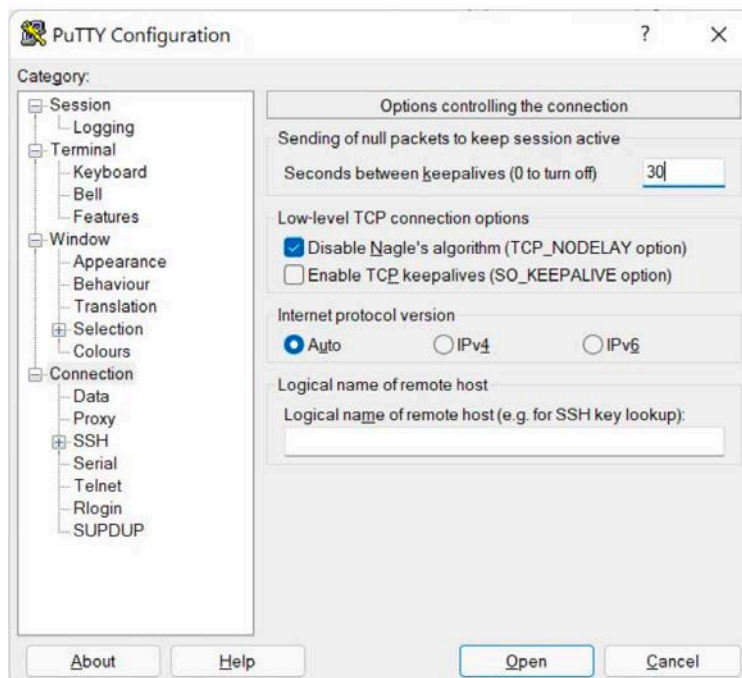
PuTTY Configuration

?

×

Category:

Session
Logging
Terminal
Keyboard
Bell
Features
Window
Appearance
Behaviour
Translation
Selection
Colours
Connection
Data
Proxy
SSH
Serial
Telnet
Rlogin
SUPDUP

Options controlling the connection

Sending of null packets to keep session active

Seconds between keepalives (0 to turn off) 30

Low-level TCP connection options

Disable Nagle's algorithm (TCP_NODELAY option)

Enable TCP keepalives (SO_KEEPALIVE option)

Internet protocol version

Auto IPv4 IPv6

Logical name of remote host

Logical name of remote host (e.g. for SSH key lookup):

About Help Open Cancel